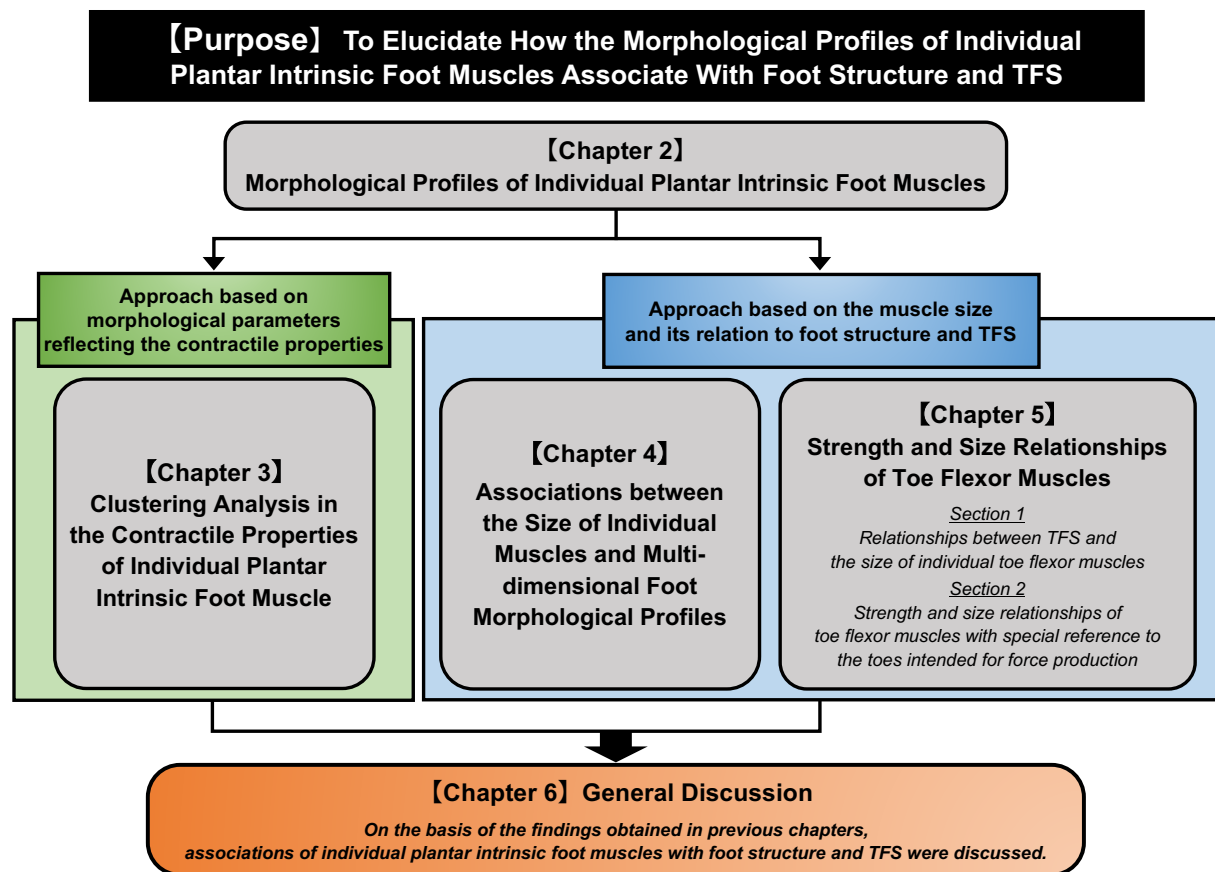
【Purpose】 To Elucidate How the Morphological Profiles of Individual Plantar Intrinsic Foot Muscles Associate With Foot Structure and TFS

【Chapter 2】
Morphological Profiles of Individual Plantar Intrinsic Foot Muscles

Approach based on morphological parameters reflecting the contractile properties

【Chapter 3】
Clustering Analysis in the Contractile Properties of Individual Plantar Intrinsic Foot Muscle

Approach based on the muscle size and its relation to foot structure and TFS

【Chapter 4】
Associations between the Size of Individual Muscles and Multidimensional Foot Morphological Profiles

【Chapter 5】
Strength and Size Relationships of Toe Flexor Muscles

Section 1
Relationships between TFS and the size of individual toe flexor muscles

Section 2
Strength and size relationships of toe flexor muscles with special reference to the toes intended for force production

【Chapter 6】General Discussion

On the basis of the findings obtained in previous chapters, associations of individual plantar intrinsic foot muscles with foot structure and TFS were discussed.